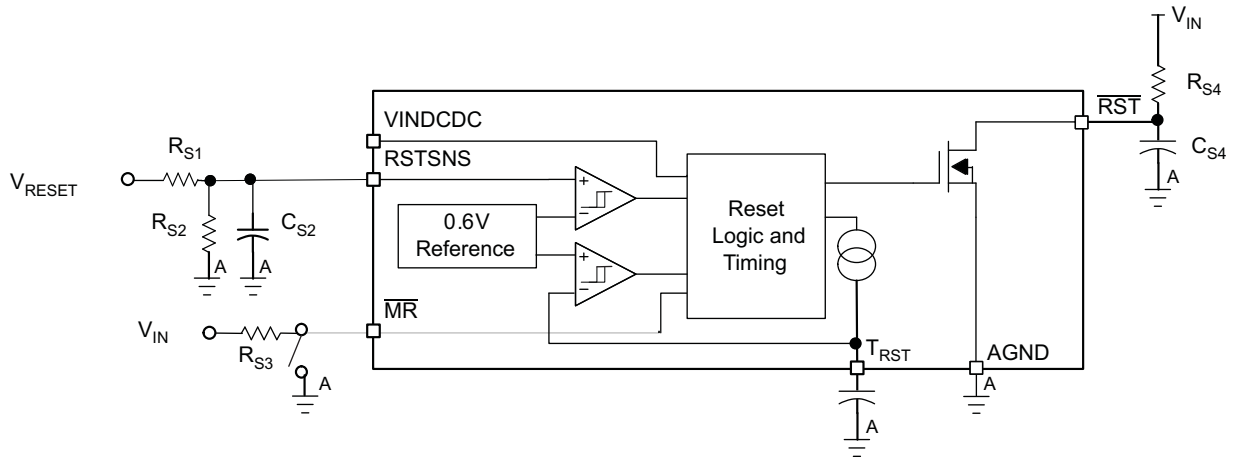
$V_{IN}$

$R_{S4}$

$\overline{RST}$

$C_{S4}$

A

VINDCDC

RSTSNS

$R_{S1}$

$V_{RESET}$

$R_{S2}$

$C_{S2}$

A

A

0.6V Reference

+

−

+

−

Reset Logic and Timing

$\overline{MR}$

$V_{IN}$

$R_{S3}$

A

$T_{RST}$

AGND

A

A